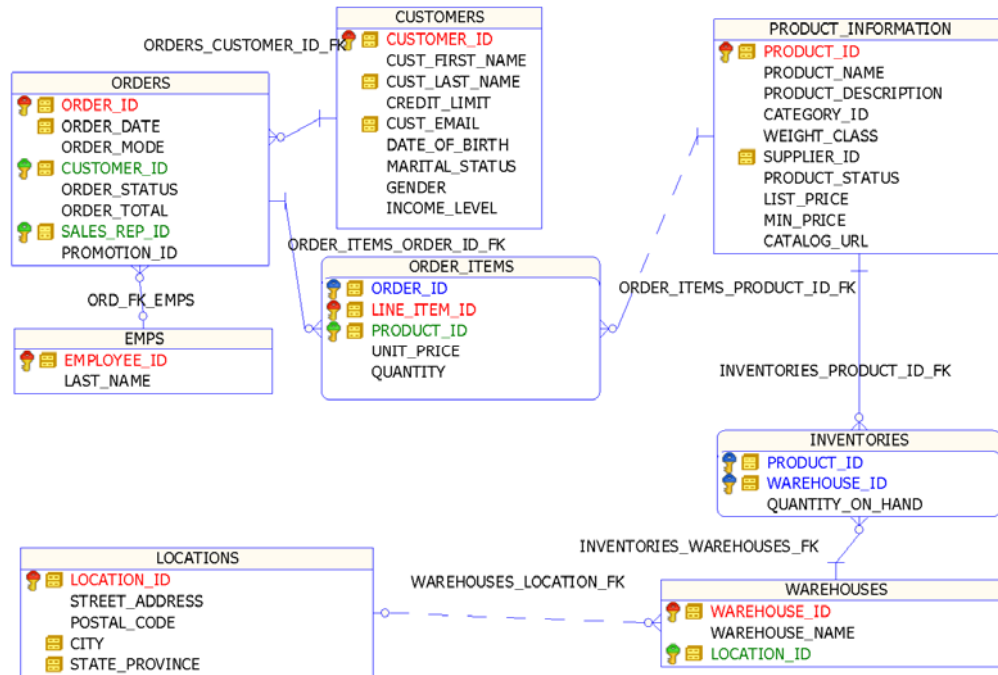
ORDERS_CUSTOMER_ID_FK

CUSTOMERS
CUSTOMER_ID
CUST_FIRST_NAME
CUST_LAST_NAME
CREDIT_LIMIT
CUST_EMAIL
DATE_OF_BIRTH
MARITAL_STATUS
GENDER
INCOME_LEVEL

ORDERS
ORDER_ID
ORDER_DATE
ORDER_MODE
CUSTOMER_ID
ORDER_STATUS
ORDER_TOTAL
SALES_REP_ID
PROMOTION_ID

PRODUCT_INFORMATION
PRODUCT_ID
PRODUCT_NAME
PRODUCT_DESCRIPTION
CATEGORY_ID
WEIGHT_CLASS
SUPPLIER_ID
PRODUCT_STATUS
LIST_PRICE
MIN_PRICE
CATALOG_URL

ORDER_ITEMS_ORDER_ID_FK

ORDER_ITEMS
ORDER_ID
LINE_ITEM_ID
PRODUCT_ID
UNIT_PRICE
QUANTITY

ORDER_ITEMS_PRODUCT_ID_FK

ORD_FK_EMPS

EMPS
EMPLOYEE_ID
LAST_NAME

INVENTORIES_PRODUCT_ID_FK

INVENTORIES
PRODUCT_ID
WAREHOUSE_ID
QUANTITY_ON_HAND

INVENTORIES_WAREHOUSES_FK

LOCATIONS
LOCATION_ID
STREET_ADDRESS
POSTAL_CODE
CITY
STATE_PROVINCE

WAREHOUSES_LOCATION_FK

WAREHOUSES
WAREHOUSE_ID
WAREHOUSE_NAME
LOCATION_ID